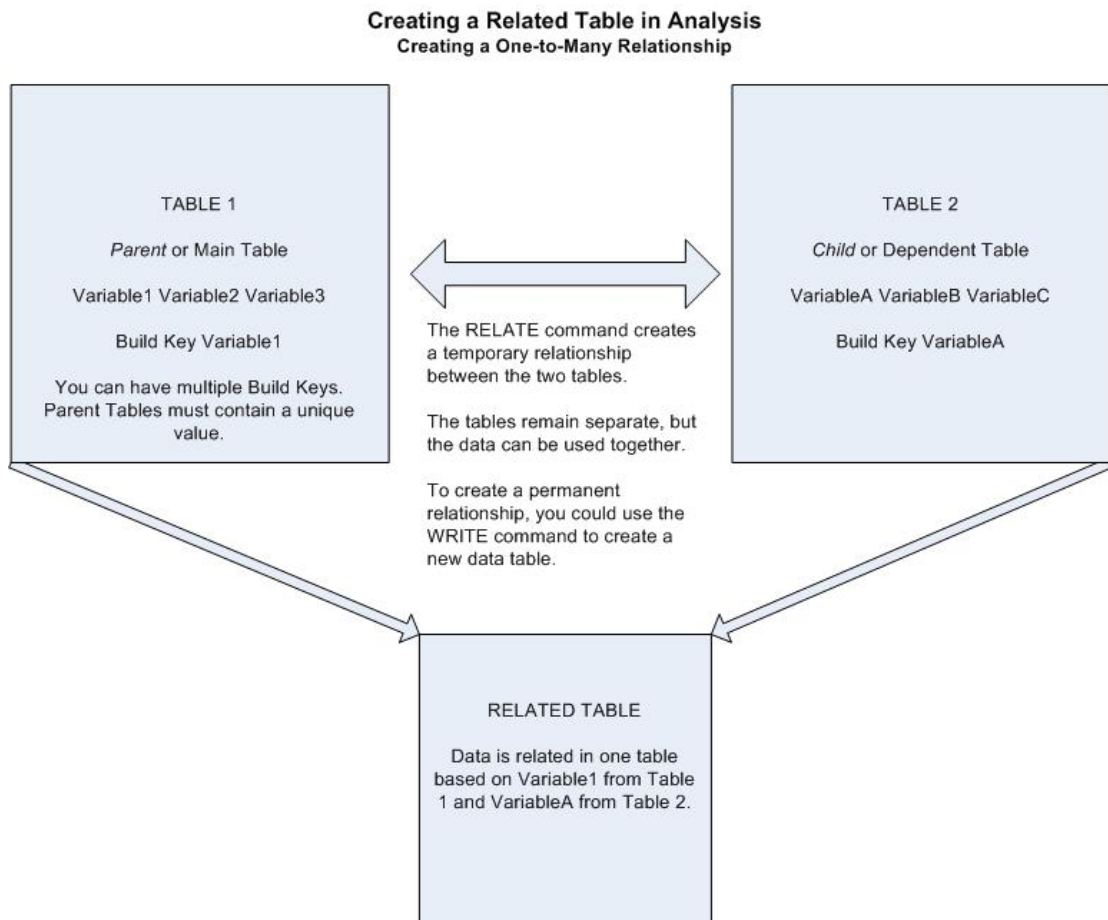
Creating a Related Table in Analysis
Creating a One-to-Many Relationship

TABLE 1

Parent or Main Table

Variable1 Variable2 Variable3

Build Key Variable1

You can have multiple Build Keys. Parent Tables must contain a unique value.

The RELATE command creates a temporary relationship between the two tables.

The tables remain separate, but the data can be used together.

To create a permanent relationship, you could use the WRITE command to create a new data table.

TABLE 2

Child or Dependent Table

VariableA VariableB VariableC

Build Key VariableA

RELATED TABLE

Data is related in one table based on Variable1 from Table 1 and VariableA from Table 2.